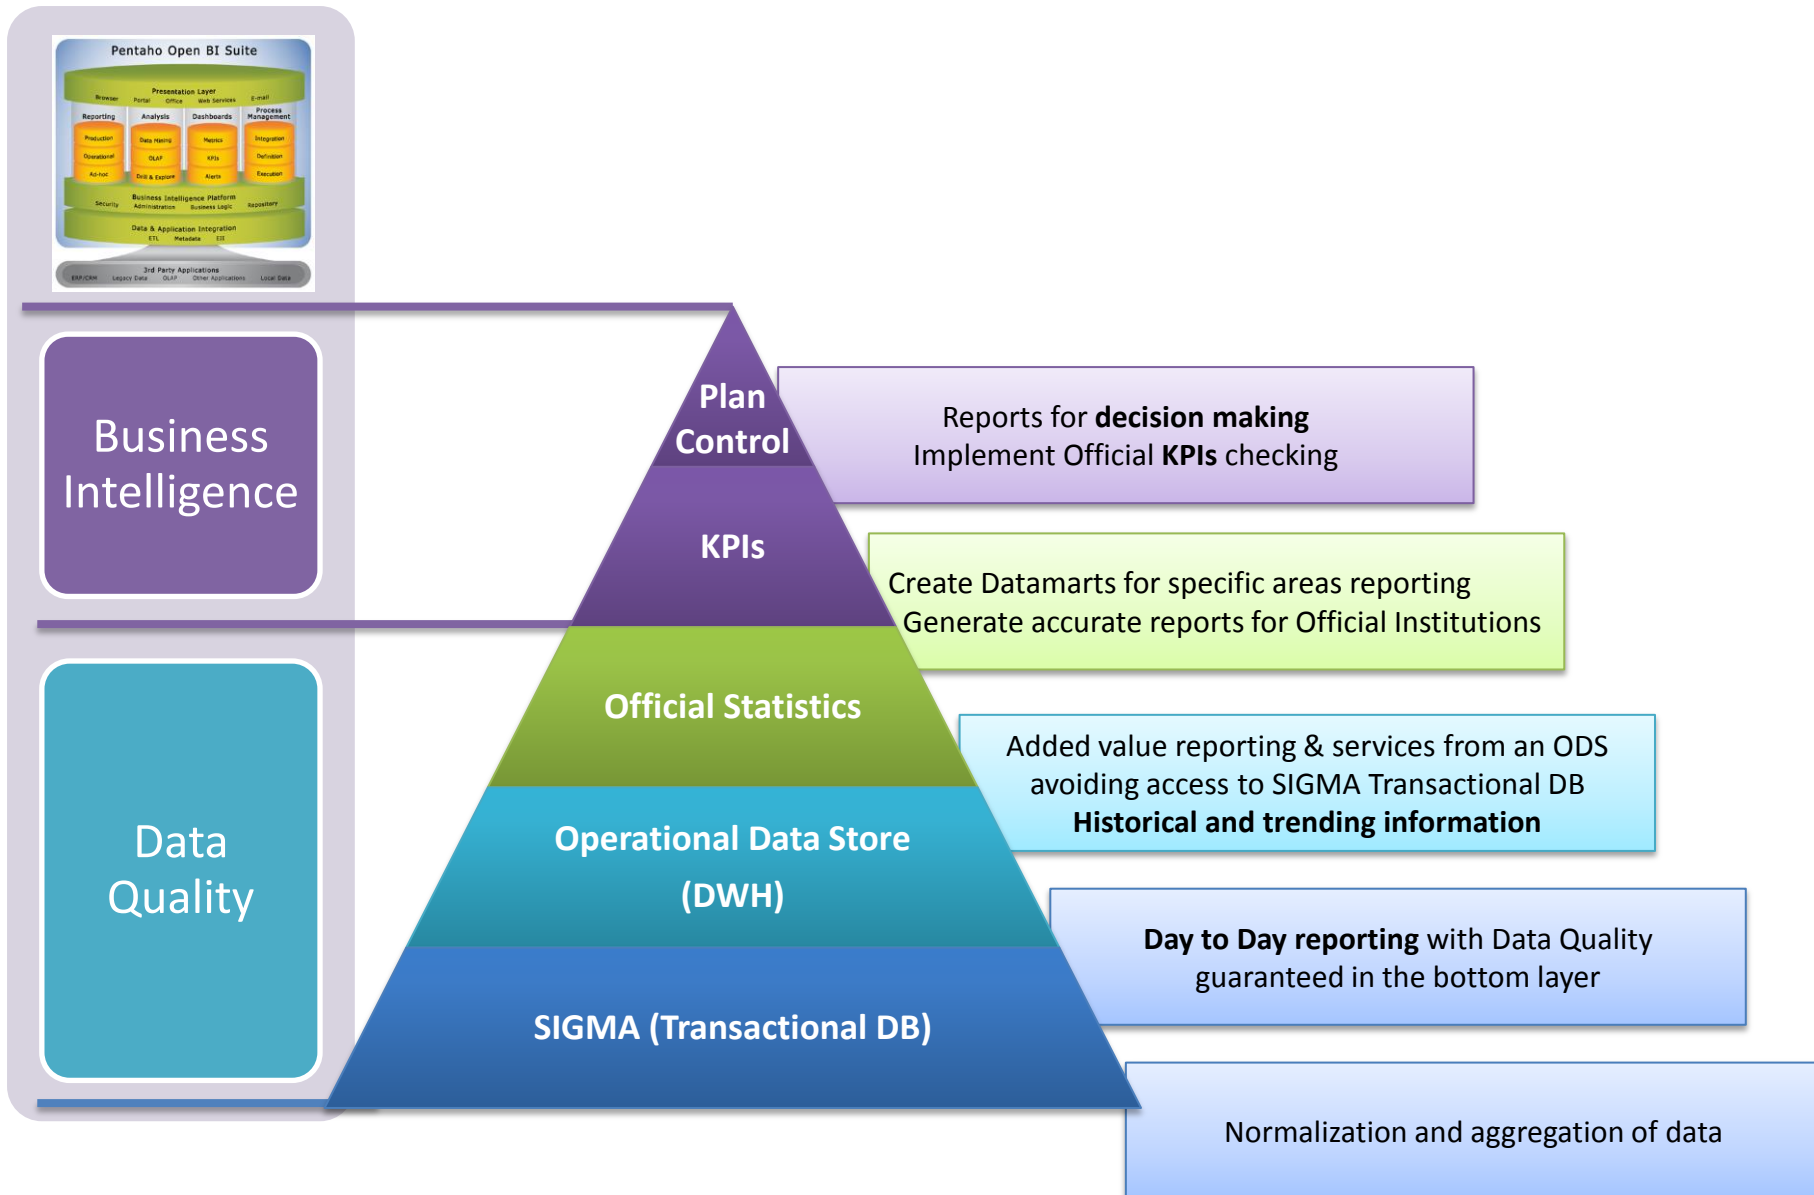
Pentaho Open BI Suite

Presentation Layer
Browser Portal Office Web Services E-mail
Reporting Analysis Dashboards Process Management
Production Data Mining Metrics Integration
Operational OLAP KPIs Definition
Ad-hoc Drill & Explore Alerts Execution
Business Intelligence Platform
Security Administration Business Logic Repository
Data & Application Integration
ETL Metadata EII
3rd Party Applications
ERP/CRM Legacy Data OLAP Other Applications Local Data

Business Intelligence

Data Quality

Plan Control

KPIs

Official Statistics

Operational Data Store (DWH)

SIGMA (Transactional DB)

Reports for **decision making**
Implement Official **KPIs** checking

Create Datamarts for specific areas reporting
Generate accurate reports for Official Institutions

Added value reporting & services from an ODS avoiding access to SIGMA Transactional DB
**Historical and trending information**

**Day to Day reporting** with Data Quality guaranteed in the bottom layer

Normalization and aggregation of data